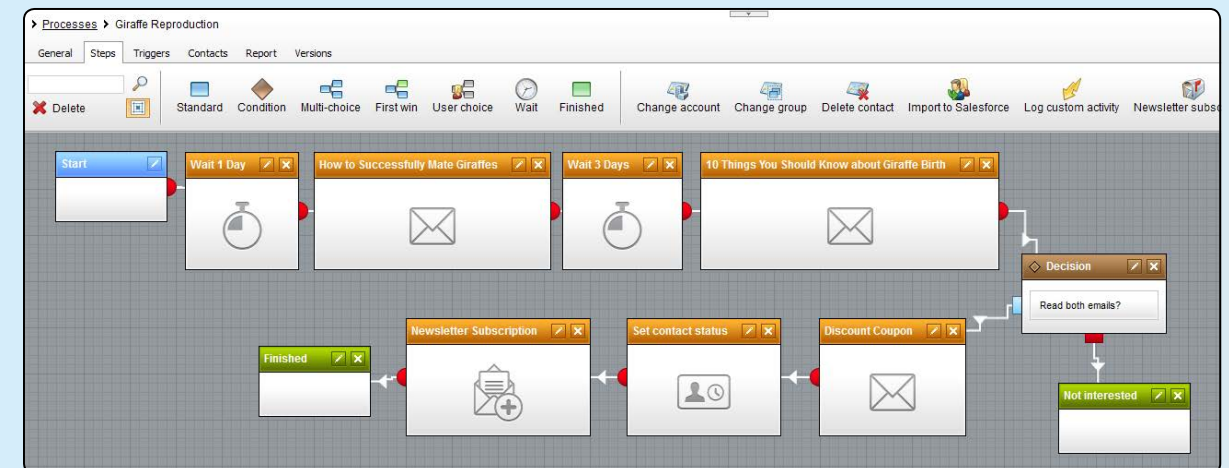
> Processes > Giraffe Reproduction

General Steps Triggers Contacts Report Versions

Delete

Standard Condition Multi-choice First win User choice Wait Finished Change account Change group Delete contact Import to Salesforce Log custom activity Newsletter subsc

Start

Wait 1 Day

How to Successfully Mate Giraffes

Wait 3 Days

10 Things You Should Know about Giraffe Birth

Decision

Read both emails?

Discount Coupon

Set contact status

Newsletter Subscription

Finished

Not interested